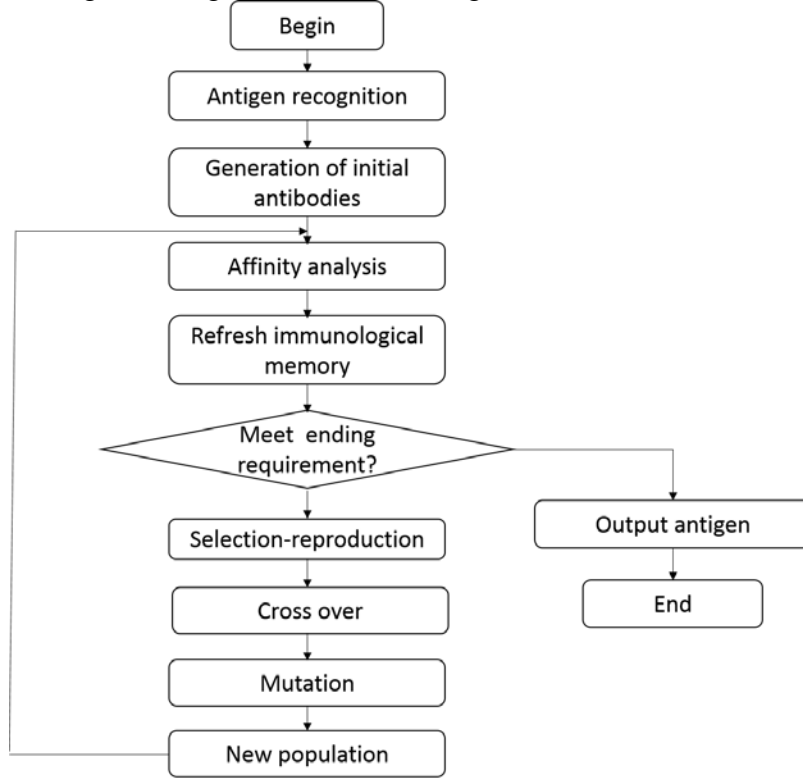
Begin

Antigen recognition

Generation of initial antibodies

Affinity analysis

Refresh immunological memory

Meet ending requirement?

Selection-reproduction

Cross over

Mutation

New population

Output antigen

End